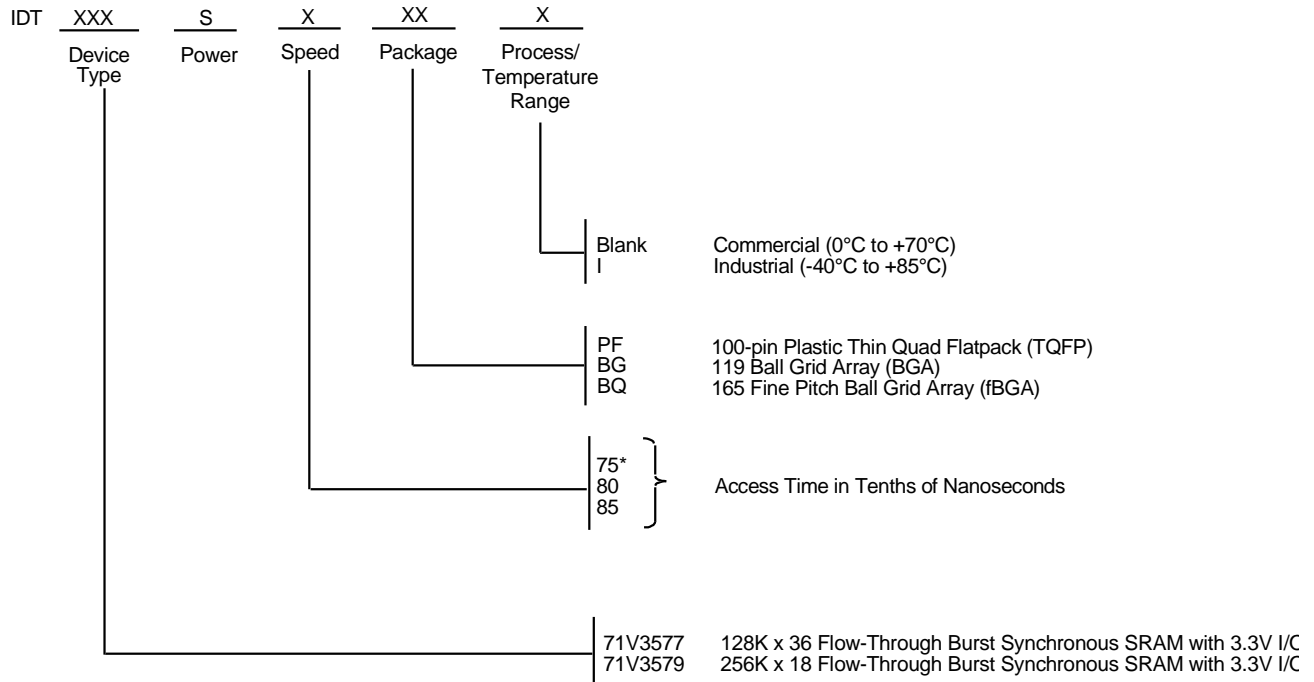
IDT XXX S X XX X

Device Type Power Speed Package Process/ Temperature Range

Blank Commercial (0°C to +70°C)
I Industrial (-40°C to +85°C)

PF 100-pin Plastic Thin Quad Flatpack (TQFP)
BG 119 Ball Grid Array (BGA)
BQ 165 Fine Pitch Ball Grid Array (fBGA)

75*
80
85
Access Time in Tenths of Nanoseconds

71V3577 128K x 36 Flow-Through Burst Synchronous SRAM with 3.3V I/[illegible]
71V3579 256K x 18 Flow-Through Burst Synchronous SRAM with 3.3V I/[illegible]